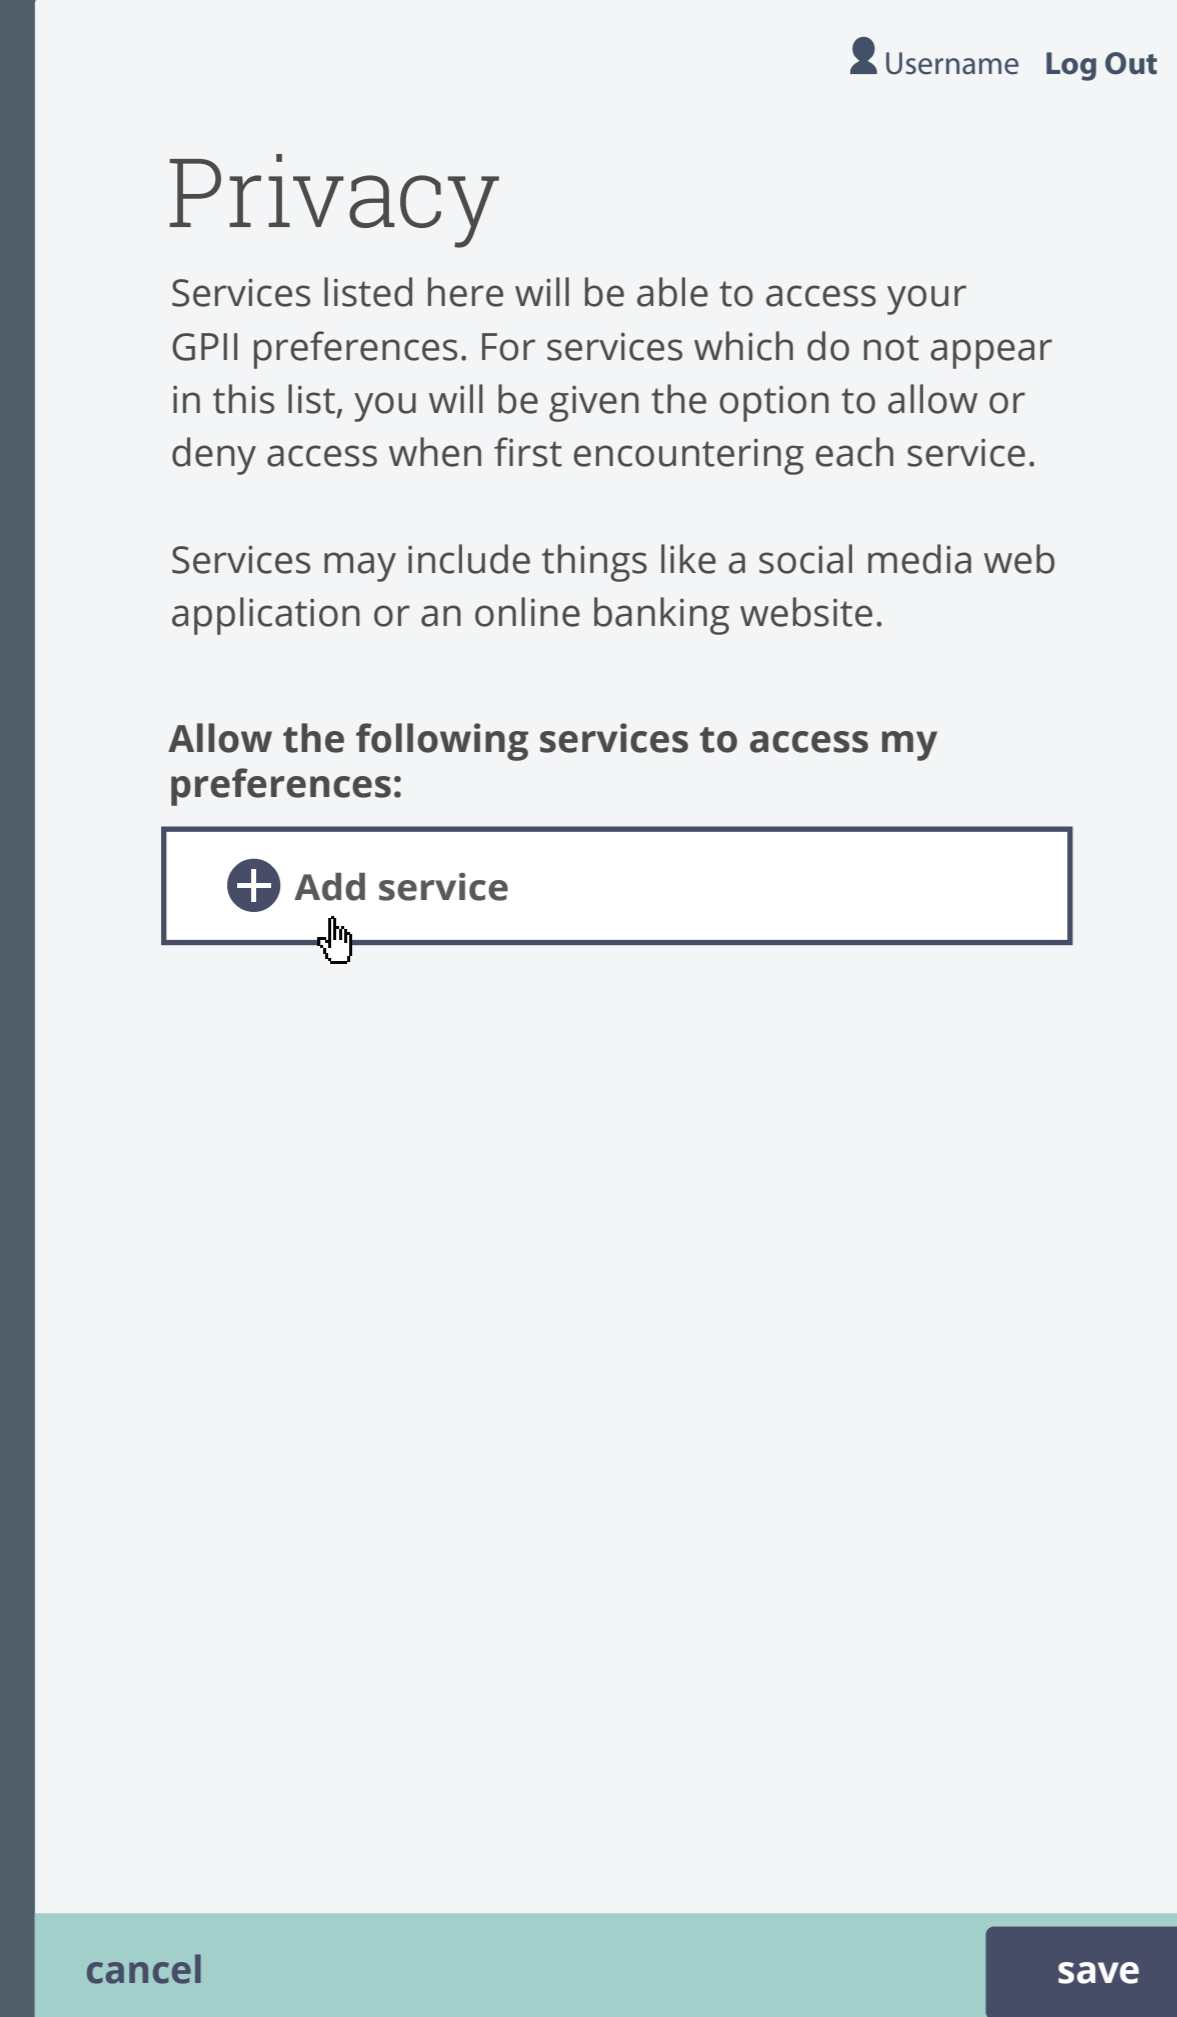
Username Log Out

Privacy

Services listed here will be able to access your GPII preferences. For services which do not appear in this list, you will be given the option to allow or deny access when first encountering each service.

Services may include things like a social media web application or an online banking website.

Allow the following services to access my preferences:

Add service

cancel

save